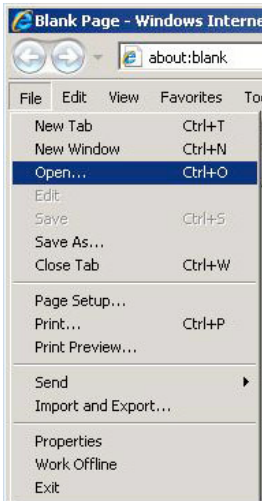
Blank Page - Windows Interne

about:blank

File Edit View Favorites To

New Tab Ctrl+T
New Window Ctrl+N
Open... Ctrl+O
Edit
Save Ctrl+S
Save As...
Close Tab Ctrl+W

Page Setup...
Print... Ctrl+P
Print Preview...

Send
Import and Export...

Properties
Work Offline
Exit